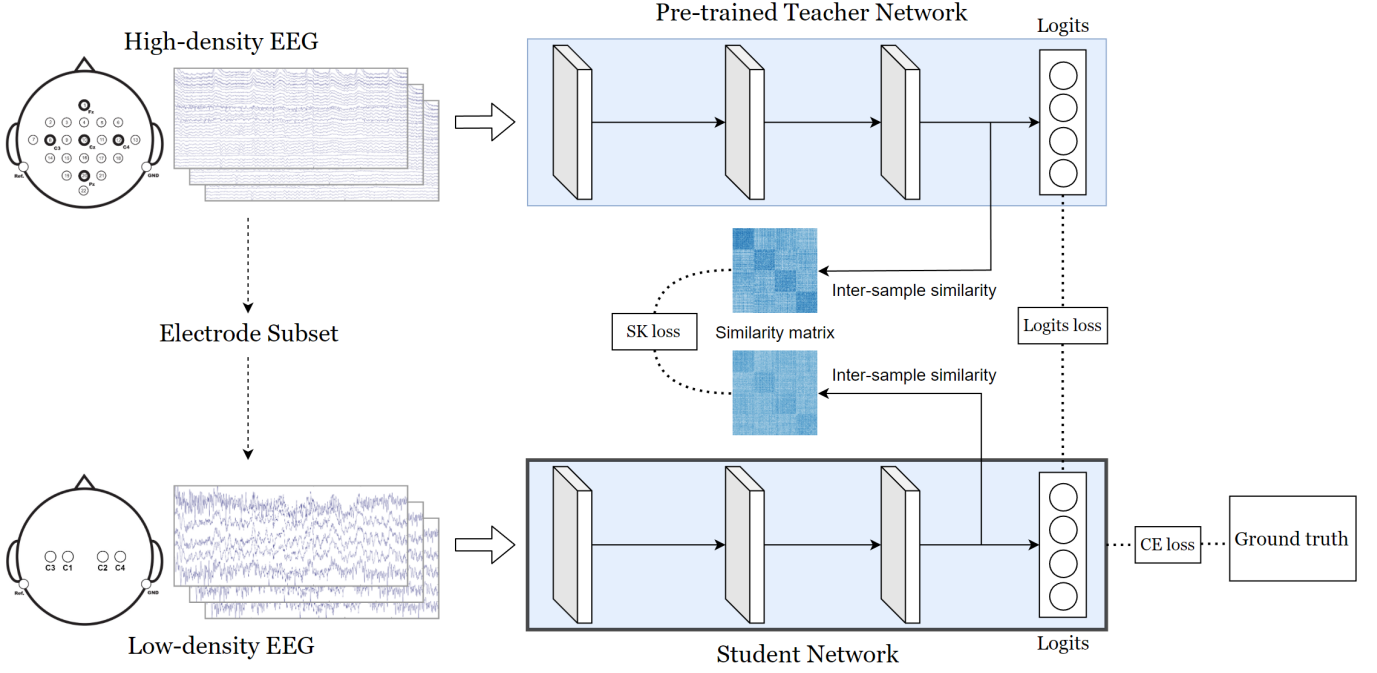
High-density EEG

Fz

C3 Cz C4

Pz

Ref. GND

Pre-trained Teacher Network

Logits

Inter-sample similarity

SK loss

Similarity matrix

Inter-sample similarity

Logits loss

Electrode Subset

C3 C1 C2 C4

Ref. GND

CE loss

Ground truth

Low-density EEG

Student Network

Logits